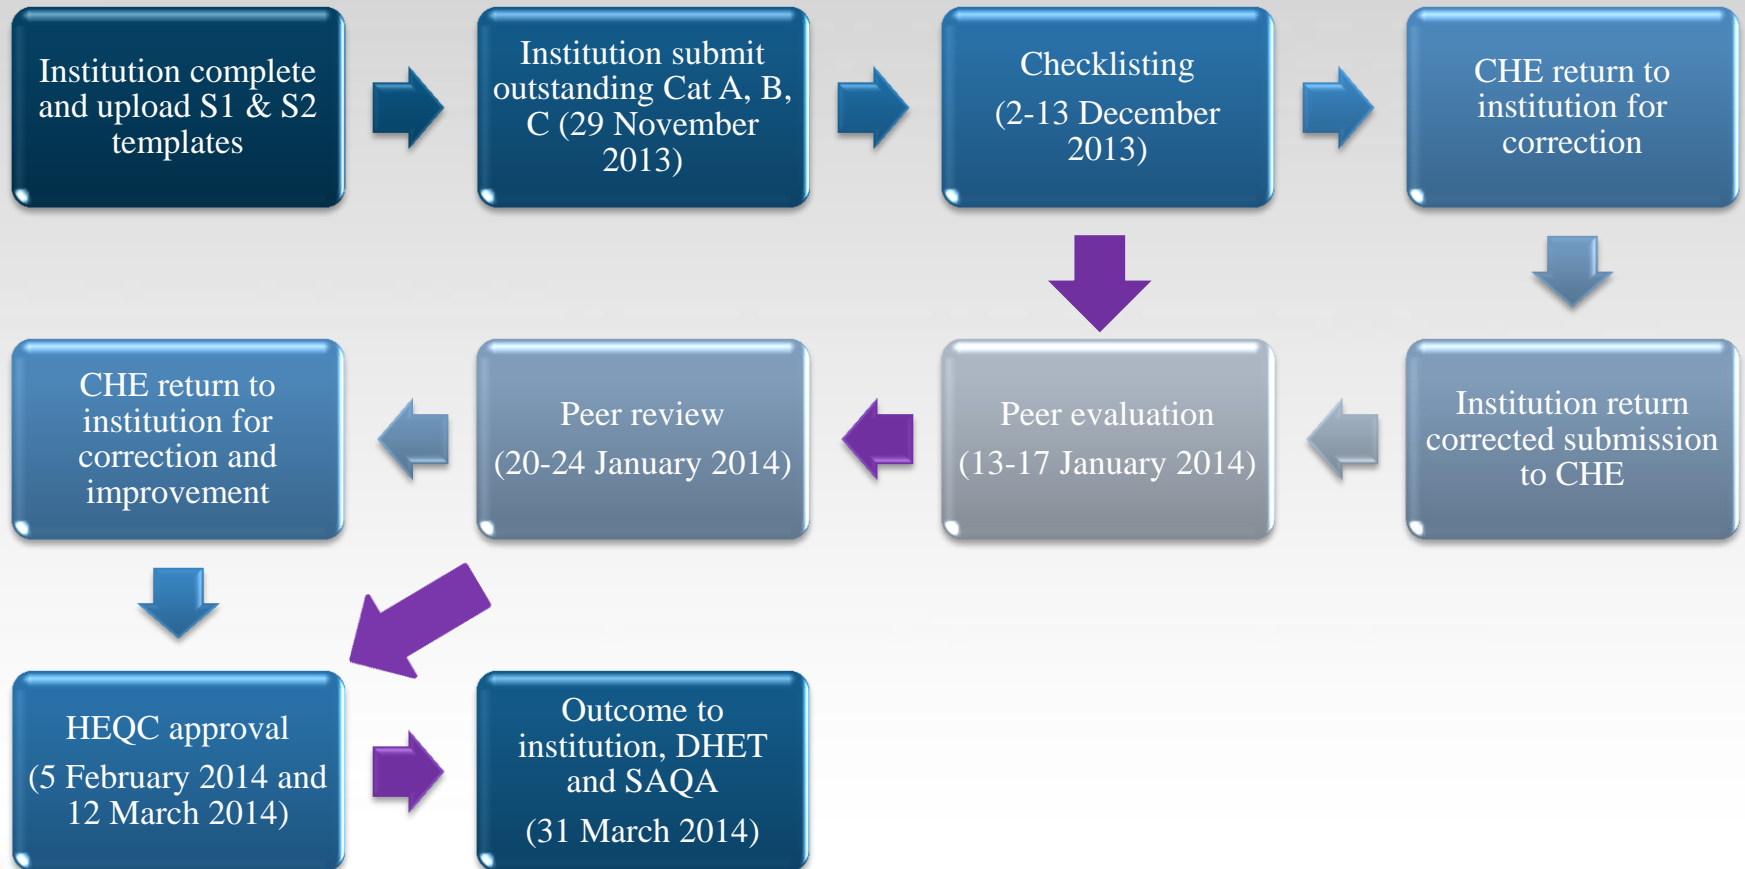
Institution complete and upload S1 & S2 templates

Institution submit outstanding Cat A, B, C (29 November 2013)

Checklisting

(2-13 December 2013)

CHE return to institution for correction

Institution return corrected submission to CHE

Peer evaluation

(13-17 January 2014)

Peer review

(20-24 January 2014)

CHE return to institution for correction and improvement

HEQC approval

(5 February 2014 and 12 March 2014)

Outcome to institution, DHET and SAQA

(31 March 2014)